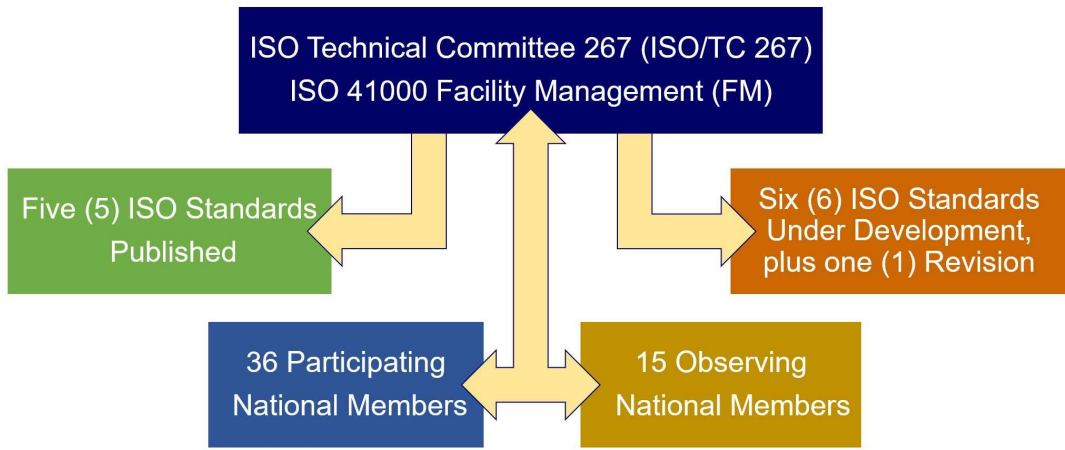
ISO Technical Committee 267 (ISO/TC 267)
ISO 41000 Facility Management (FM)

Five (5) ISO Standards Published

Six (6) ISO Standards Under Development, plus one (1) Revision

36 Participating National Members

15 Observing National Members